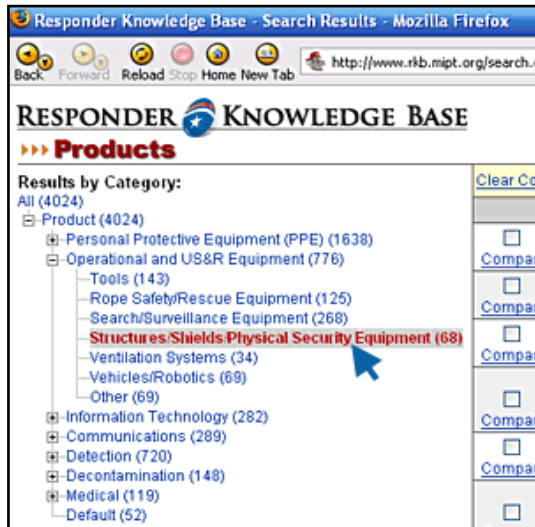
Responder Knowledge Base - Search Results - Mozilla Firefox

Back Forward Reload Stop Home New Tab http://www.rkb.mipt.org/search.

RESPONDER KNOWLEDGE BASE

››› Products

Results by Category:
All (4024)
Product (4024)
Personal Protective Equipment (PPE) (1638)
Operational and US&R Equipment (776)
Tools (143)
Rope Safety/Rescue Equipment (125)
Search/Surveillance Equipment (268)
Structures/Shields/Physical Security Equipment (68)
Ventilation Systems (34)
Vehicles/Robotics (69)
Other (69)
Information Technology (282)
Communications (289)
Detection (720)
Decontamination (148)
Medical (119)
Default (52)

Clear Co

Compar
Compar
Compar
Compar
Compar
Compar